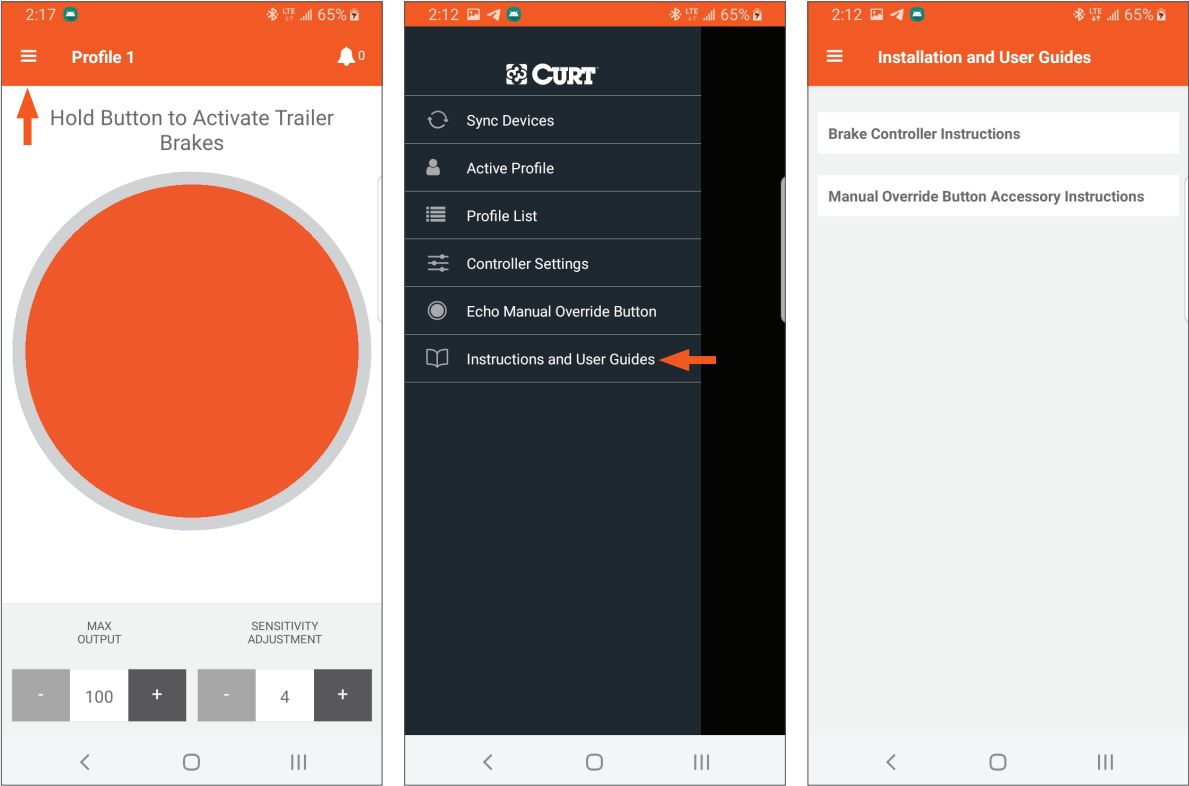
2:17 LTE 65%

Profile 1

0

Hold Button to Activate Trailer Brakes

MAX OUTPUT

SENSITIVITY ADJUSTMENT

-

100

+

-

4

+

2:12 LTE 65%

CURT

Sync Devices

Active Profile

Profile List

Controller Settings

Echo Manual Override Button

Instructions and User Guides

2:12 LTE 65%

Installation and User Guides

Brake Controller Instructions

Manual Override Button Accessory Instructions